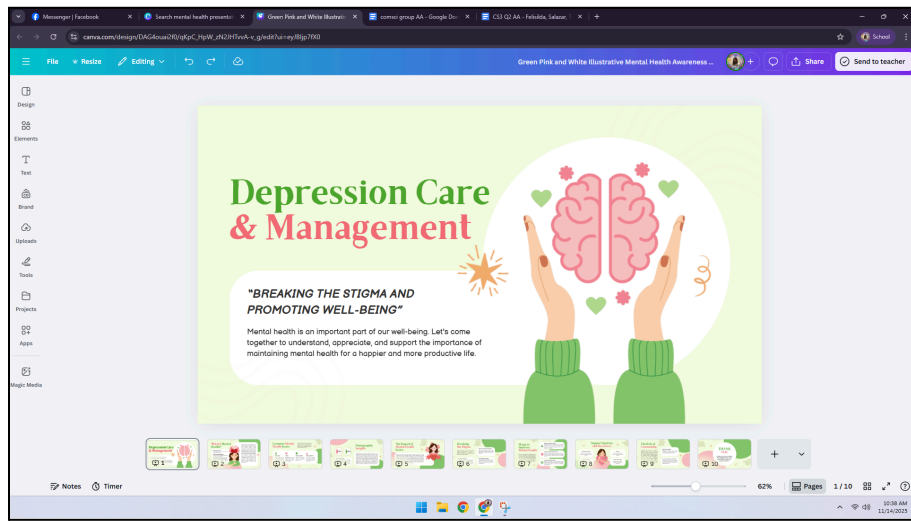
Messenger | Facebook
Search mental health presentati
Green Pink and White Illustrati
comsci group AA - Google Doc
CS3 Q2 AA - Felisilda, Salazar,
canva.com/design/DAG4ouai2f0/qKpC_HpW_zN2lHTnvA-v_g/edit?ui=eyJlIjp7fX0
School
File
Resize
Editing
Green Pink and White Illustrative Mental Health Awareness ...
Share
Send to teacher
Design
Elements
Text
Brand
Uploads
Tools
Projects
Apps
Magic Media

Depression Care & Management

"BREAKING THE STIGMA AND PROMOTING WELL-BEING"

Mental health is an important part of our well-being. Let's come together to understand, appreciate, and support the importance of maintaining mental health for a happier and more productive life.

1
2
3
4
5
6
7
8
9
10
Notes
Timer
62%
Pages
1 / 10
10:38 AM
11/14/2025